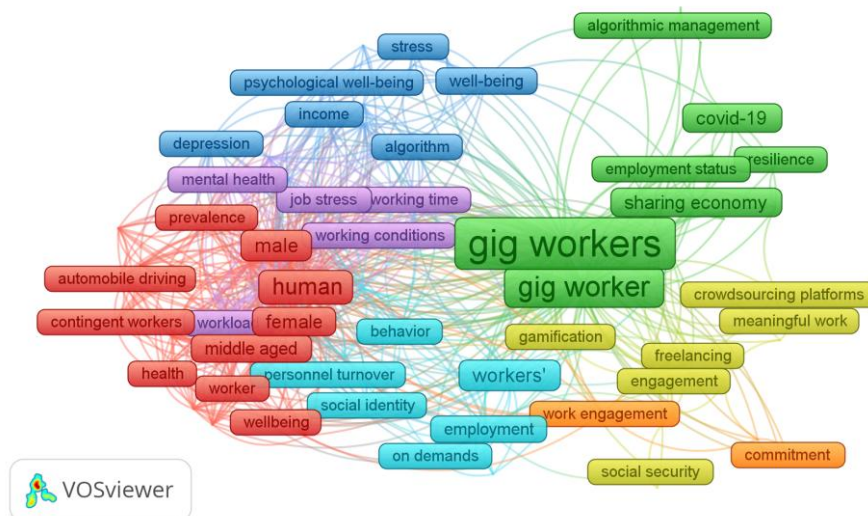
algorithmic management
stress
psychological well-being
well-being
income
covid-19
depression
algorithm
resilience
employment status
mental health
job stress
working time
sharing economy
prevalence
working conditions
gig workers
male
automobile driving
human
gig worker
crowdsourcing platforms
contingent workers
workload
female
behavior
meaningful work
gamification
middle aged
freelancing
health
personnel turnover
workers'
engagement
worker
social identity
work engagement
wellbeing
employment
on demands
commitment
social security
VOSviewer